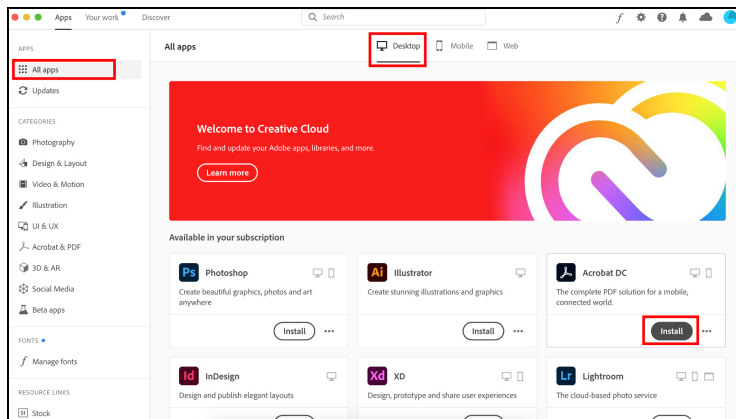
Apps Your work Discover

Search

APPS

All apps

Updates

CATEGORIES

Photography

Design & Layout

Video & Motion

Illustration

UI & UX

Acrobat & PDF

3D & AR

Social Media

Beta apps

FONTS

Manage fonts

RESOURCE LINKS

Stock

All apps

Desktop Mobile Web

Welcome to Creative Cloud

Find and update your Adobe apps, libraries, and more.

Learn more

Available in your subscription

Ps Photoshop

Create beautiful graphics, photos and art anywhere

Install

Ai Illustrator

Create stunning illustrations and graphics

Install

Acrobat DC

The complete PDF solution for a mobile, connected world.

Install

Id InDesign

Design and publish elegant layouts

Xd XD

Design, prototype and share user experiences

Lr Lightroom

The cloud-based photo service